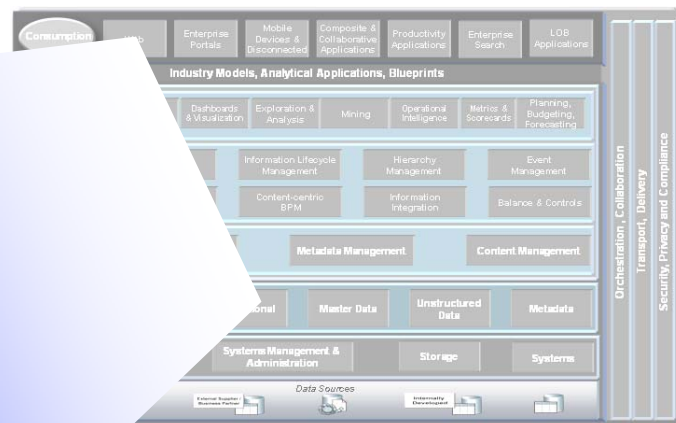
Consumption
Web
Enterprise Portals
Mobile Devices & Disconnected
Composite & Collaborative Applications
Productivity Applications
Enterprise Search
LOB Applications

Industry Models, Analytical Applications, Blueprints

Dashboards & Visualization
Exploration & Analysis
Mining
Operational Intelligence
Metrics & Scorecards
Planning, Budgeting, Forecasting

Information Lifecycle Management
Hierarchy Management
Event Management
Content-centric BPM
Information Integration
Balance & Controls

Metadata Management
Content Management

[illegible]onal
Master Data
Unstructured Data
Metadata

Systems Management & Administration
Storage
Systems

Data Sources
External Supplier Business Partner
Internally Developed

Orchestration, Collaboration
Transport, Delivery
Security, Privacy and Compliance